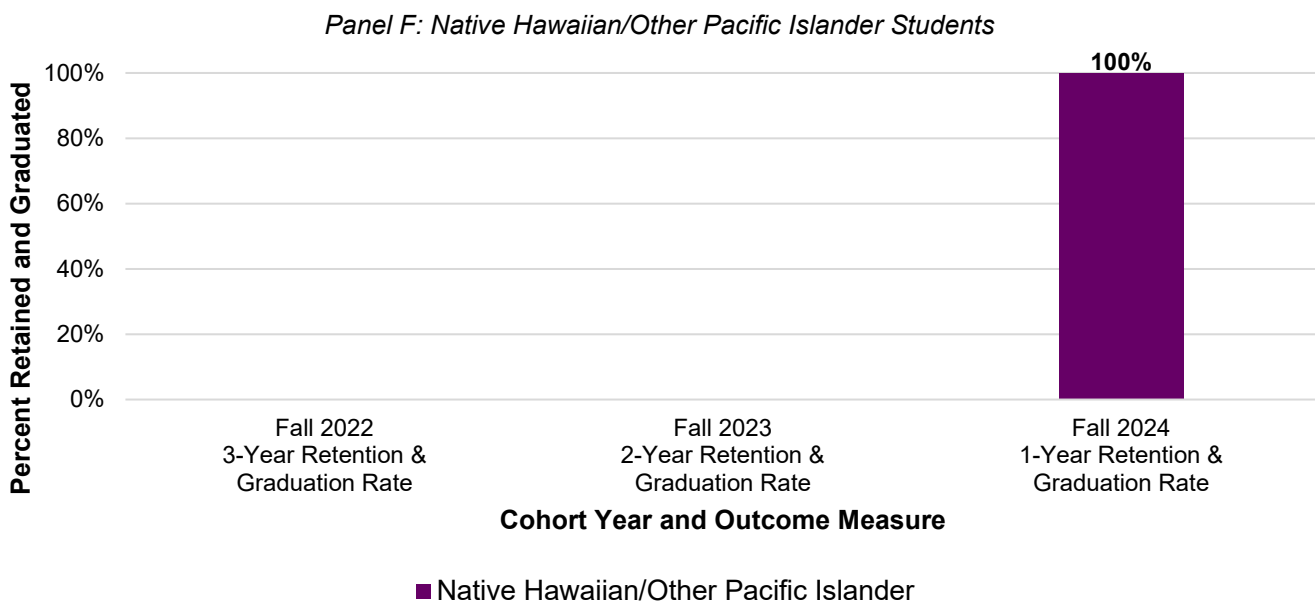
Panel F: Native Hawaiian/Other Pacific Islander Students

Percent Retained and Graduated

100%
80%
60%
40%
20%
0%

100%

Fall 2022
3-Year Retention & Graduation Rate

Fall 2023
2-Year Retention & Graduation Rate

Fall 2024
1-Year Retention & Graduation Rate

Cohort Year and Outcome Measure

Native Hawaiian/Other Pacific Islander